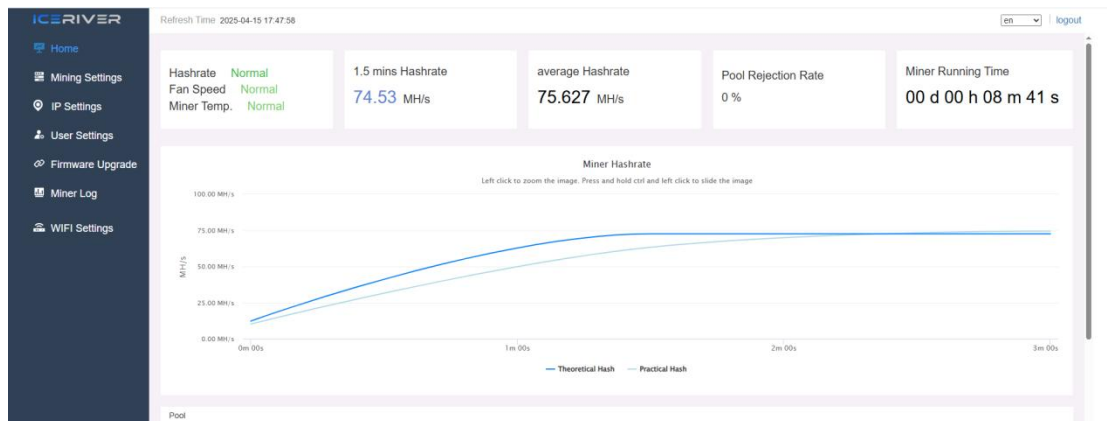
ICERIVER

Home
Mining Settings
IP Settings
User Settings
Firmware Upgrade
Miner Log
WIFI Settings

Refresh Time 2025-04-15 17:47:58

en | logout

Hashrate Normal
Fan Speed Normal
Miner Temp. Normal

1.5 mins Hashrate
74.53 MH/s

average Hashrate
75.627 MH/s

Pool Rejection Rate
0 %

Miner Running Time
00 d 00 h 08 m 41 s

Miner Hashrate
Left click to zoom the image. Press and hold ctrl and left click to slide the image

100.00 MH/s
75.00 MH/s
50.00 MH/s
25.00 MH/s
0.00 MH/s
MH/s

0m 00s
1m 00s
2m 00s
3m 00s

Theoretical Hash
Practical Hash

Pool